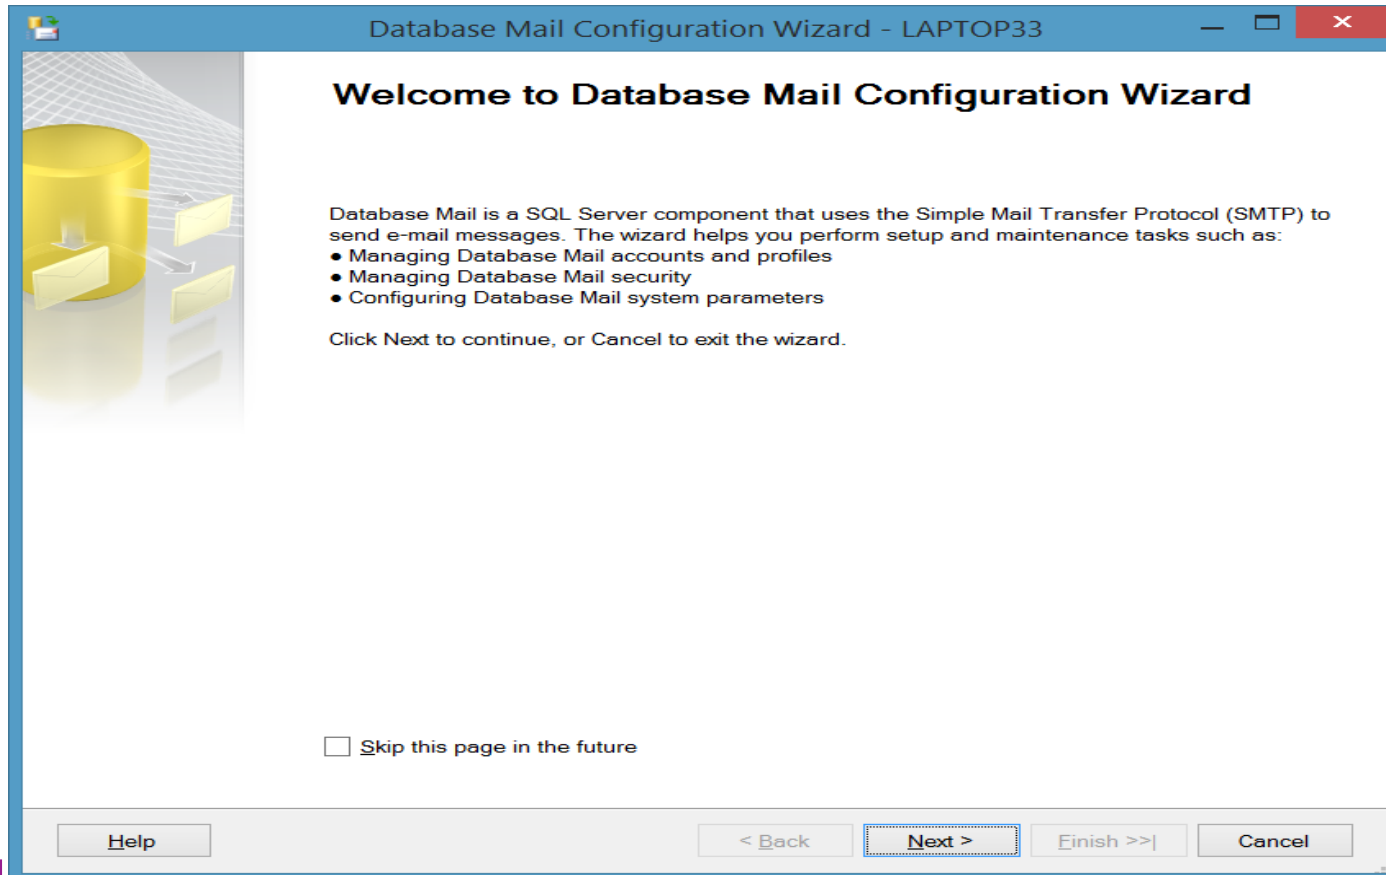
Database Mail Configuration Wizard - LAPTOP33

Welcome to Database Mail Configuration Wizard

Database Mail is a SQL Server component that uses the Simple Mail Transfer Protocol (SMTP) to send e-mail messages. The wizard helps you perform setup and maintenance tasks such as:
• Managing Database Mail accounts and profiles
• Managing Database Mail security
• Configuring Database Mail system parameters

Click Next to continue, or Cancel to exit the wizard.

Skip this page in the future

Help

< Back

Next >

Finish >>|

Cancel